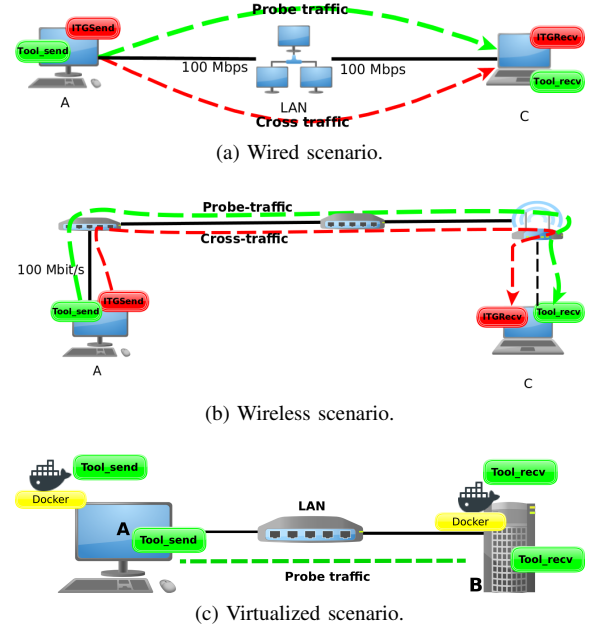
ITGSend
Tool_send
Probe traffic
ITGRecv
100 Mbps
100 Mbps
Tool_recv
A
LAN
Cross traffic
C

(a) Wired scenario.

Probe-traffic
Cross-traffic
100 Mbit/s
ITGSend
Tool_send
ITGRecv
Tool_recv
A
C

(b) Wireless scenario.

Tool_send
Docker
LAN
Tool_recv
Docker
A
Tool_send
Tool_recv
Probe traffic
B

(c) Virtualized scenario.